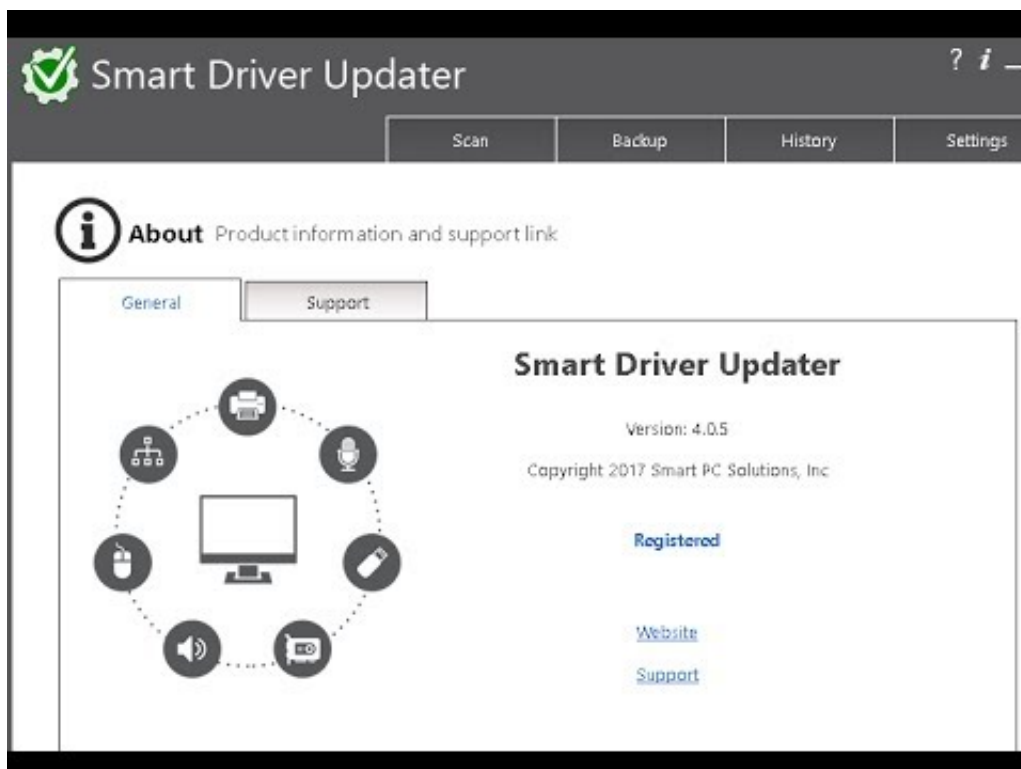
Smart Driver Updater

? i _

Scan
Backup
History
Settings

About Product information and support link

General
Support

Smart Driver Updater

Version: 4.0.5

Copyright 2017 Smart PC Solutions, Inc

Registered

Website

Support